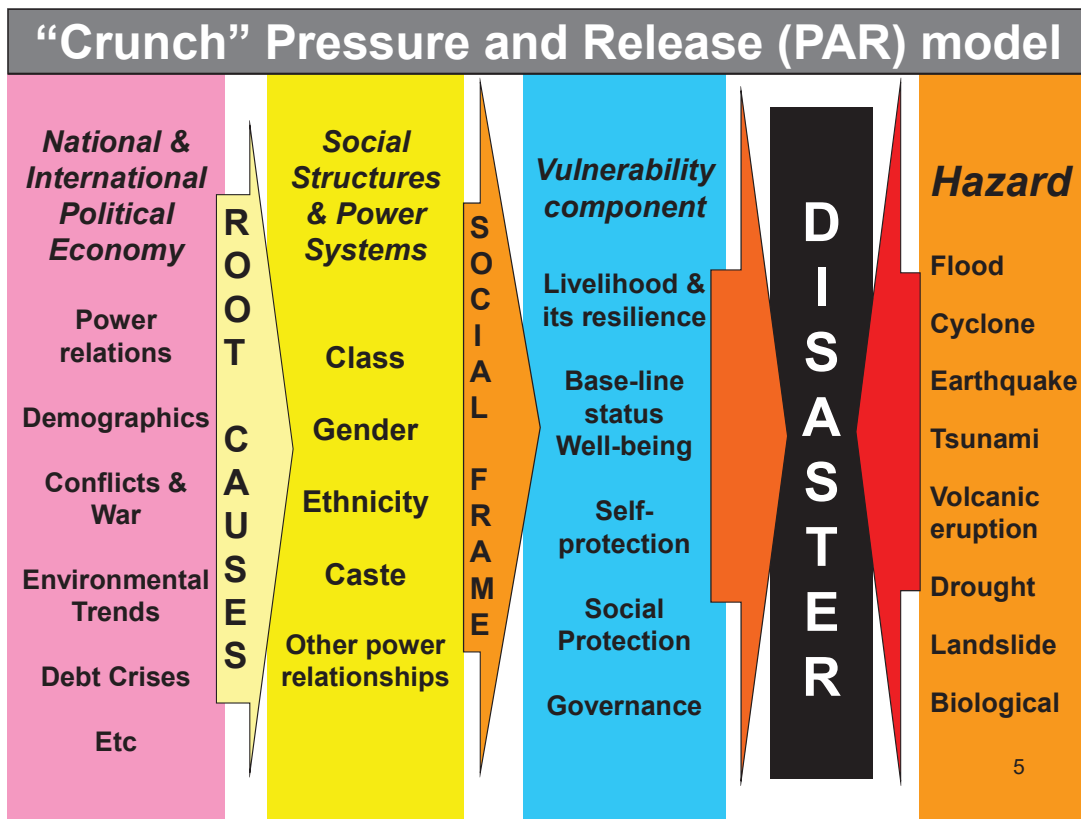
“Crunch” Pressure and Release (PAR) model

National & International Political Economy

Power relations

Demographics

Conflicts & War

Environmental Trends

Debt Crises

Etc

ROOT CAUSES

Social Structures & Power Systems

Class

Gender

Ethnicity

Caste

Other power relationships

SOCIAL FRAME

Vulnerability component

Livelihood & its resilience

Base-line status Well-being

Self-protection

Social Protection

Governance

DISASTER

Hazard

Flood

Cyclone

Earthquake

Tsunami

Volcanic eruption

Drought

Landslide

Biological

5